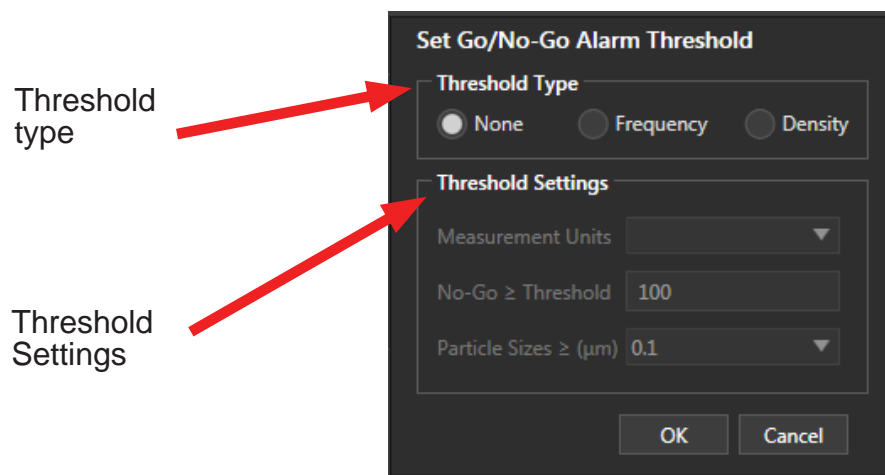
Threshold type

Threshold Settings

Set Go/No-Go Alarm Threshold

Threshold Type

None

Frequency

Density

Threshold Settings

Measurement Units

No-Go ≥ Threshold 100

Particle Sizes ≥ (µm) 0.1

OK

Cancel